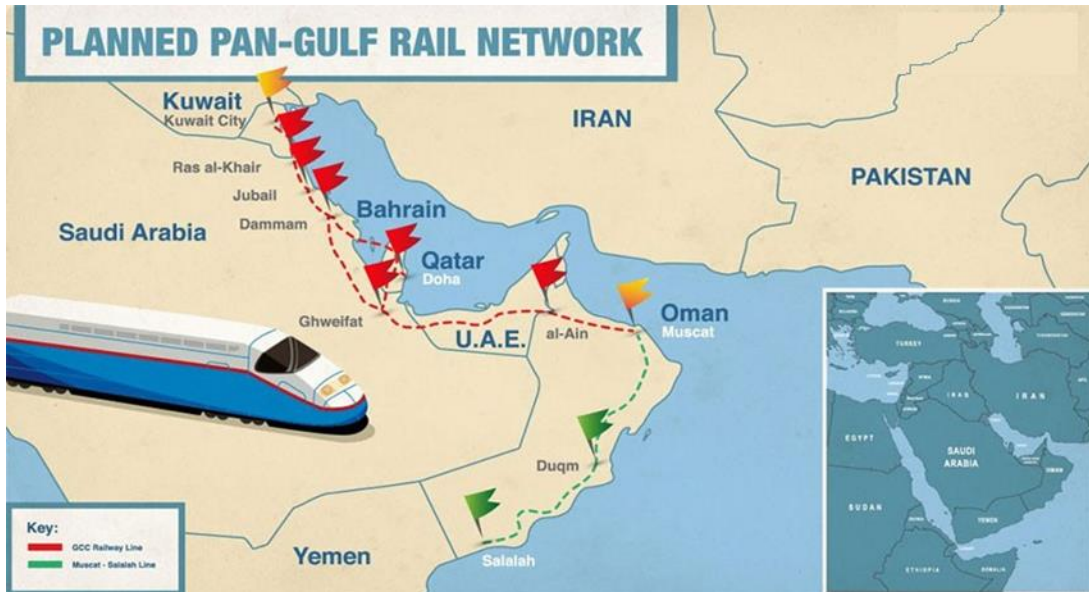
PLANNED PAN-GULF RAIL NETWORK

Kuwait
Kuwait City
IRAN
PAKISTAN
Ras al-Khair
Jubail
Dammam
Bahrain
Saudi Arabia
Qatar
Doha
Oman
Muscat
Ghweifat
U.A.E.
al-Ain
Duqm
Yemen
Salalah

TURKEY
IRAQ
IRAN
EGYPT
SAUDI ARABIA
SUDAN
YEMEN
ETHIOPIA
SOMALIA

Key:
GCC Railway Line
Muscat - Salalah Line